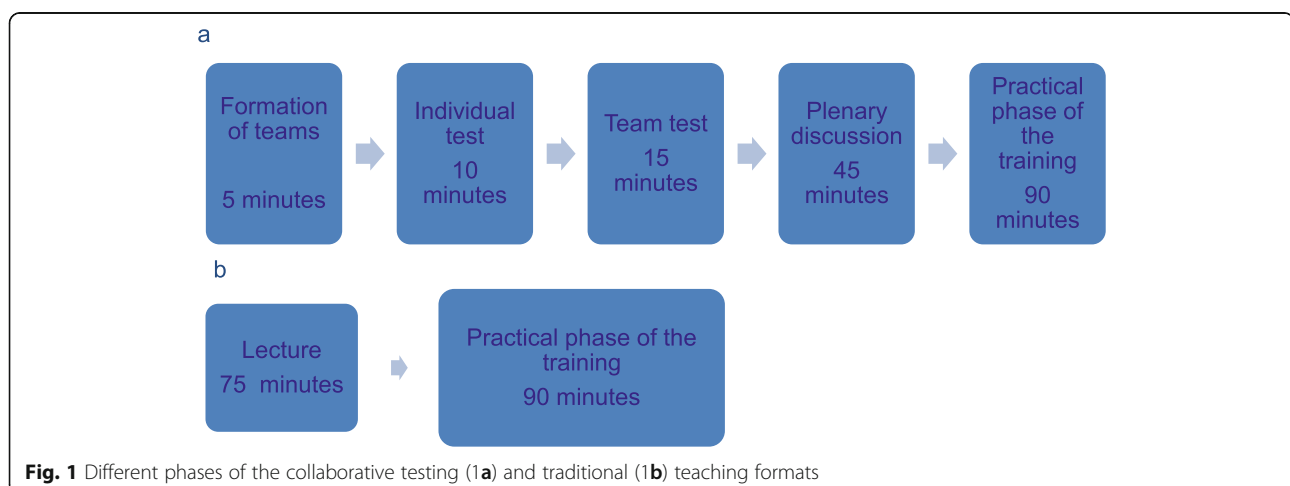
a

Formation of teams

5 minutes

Individual test

10 minutes

Team test

15 minutes

Plenary discussion

45 minutes

Practical phase of the training

90 minutes

b

Lecture

75 minutes

Practical phase of the training

90 minutes

**Fig. 1** Different phases of the collaborative testing (1**a**) and traditional (1**b**) teaching formats